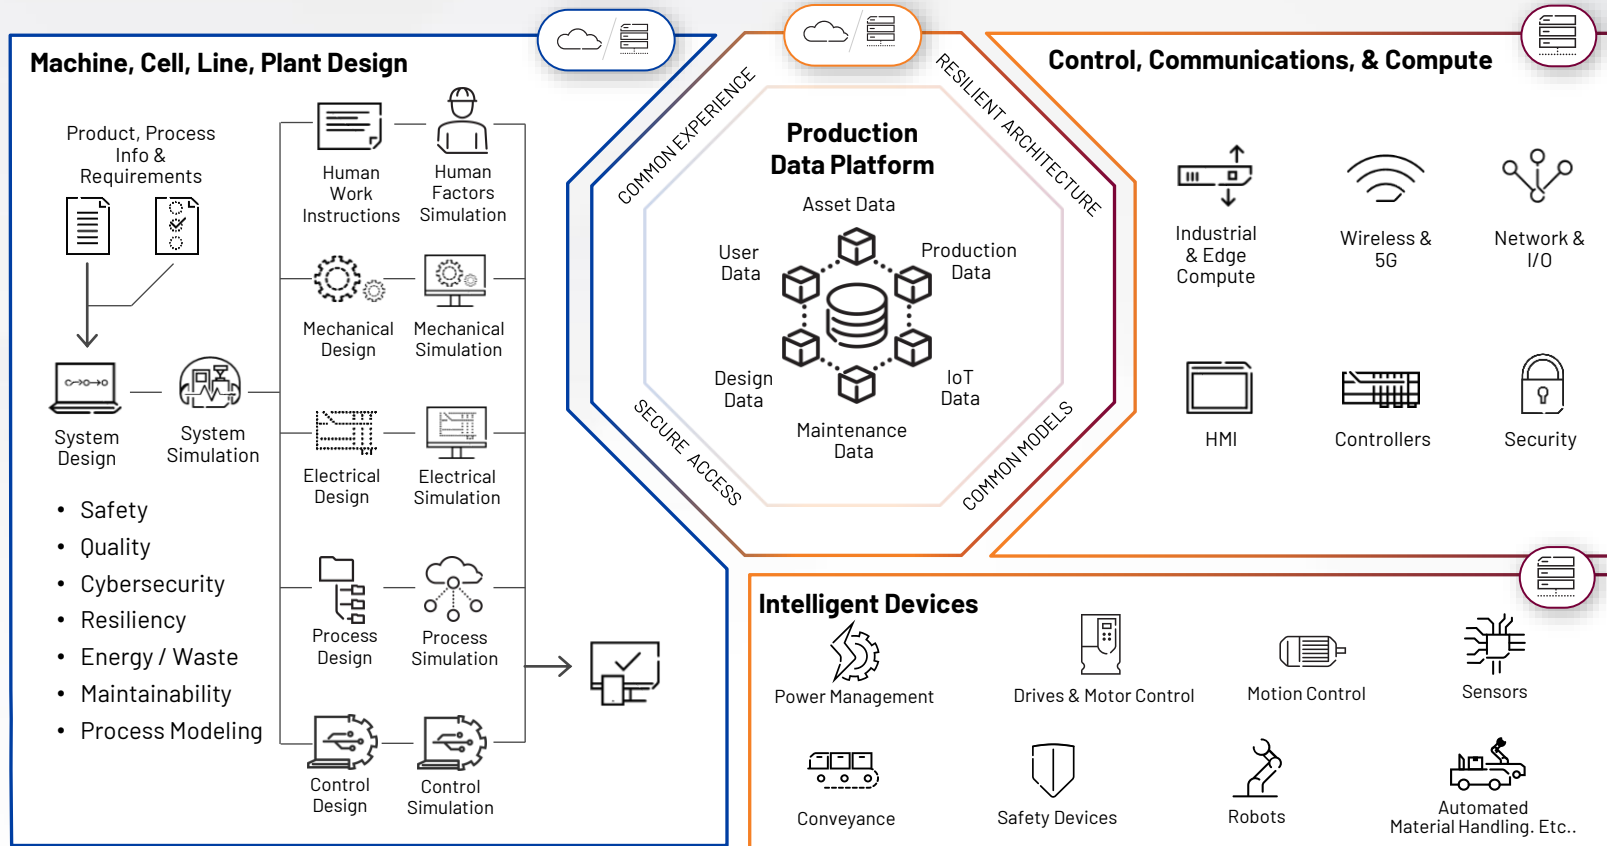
Machine, Cell, Line, Plant Design

Product, Process Info & Requirements

Human Work Instructions

Human Factors Simulation

Mechanical Design

Mechanical Simulation

System Design

System Simulation

Electrical Design

Electrical Simulation

Process Design

Process Simulation

Control Design

Control Simulation

• Safety
• Quality
• Cybersecurity
• Resiliency
• Energy / Waste
• Maintainability
• Process Modeling

COMMON EXPERIENCE

RESILIENT ARCHITECTURE

SECURE ACCESS

COMMON MODELS

Production Data Platform

Asset Data

User Data

Production Data

Design Data

IoT Data

Maintenance Data

Control, Communications, & Compute

Industrial & Edge Compute

Wireless & 5G

Network & I/O

HMI

Controllers

Security

Intelligent Devices

Power Management

Drives & Motor Control

Motion Control

Sensors

Conveyance

Safety Devices

Robots

Automated Material Handling. Etc..